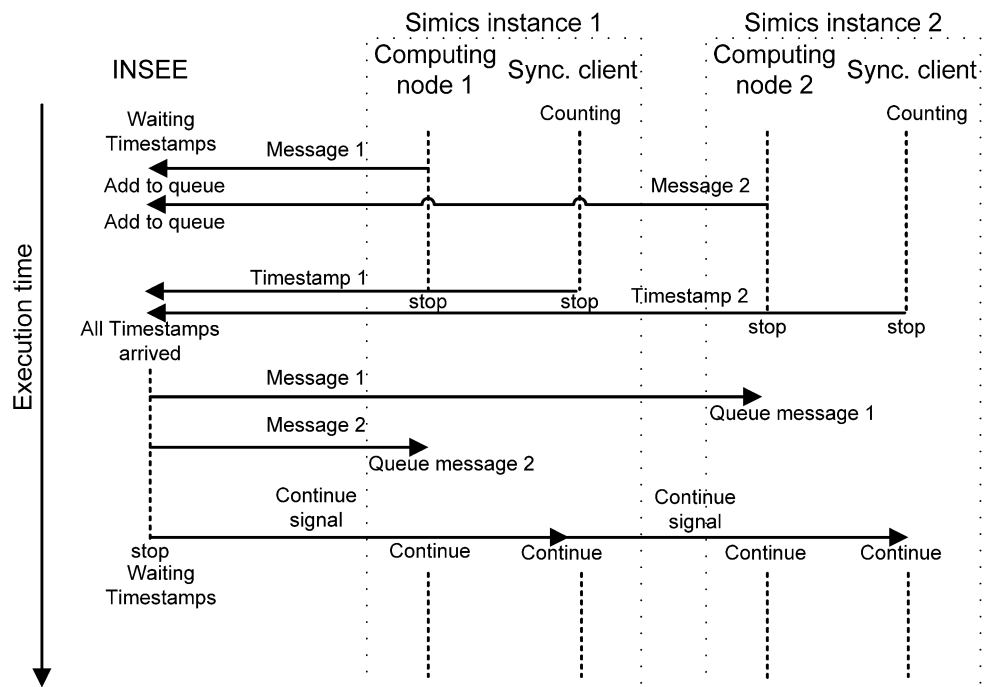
Simics instance 1

Simics instance 2

INSEE

Computing node 1

Sync. client

Computing node 2

Sync. client

Execution time

Counting

Counting

Waiting Timestamps

Message 1

Add to queue

Message 2

Add to queue

Timestamp 1

stop

stop

Timestamp 2

stop

stop

All Timestamps arrived

Message 1

Queue message 1

Message 2

Queue message 2

Continue signal

Continue signal

stop

Continue

Continue

Continue

Continue

Waiting Timestamps